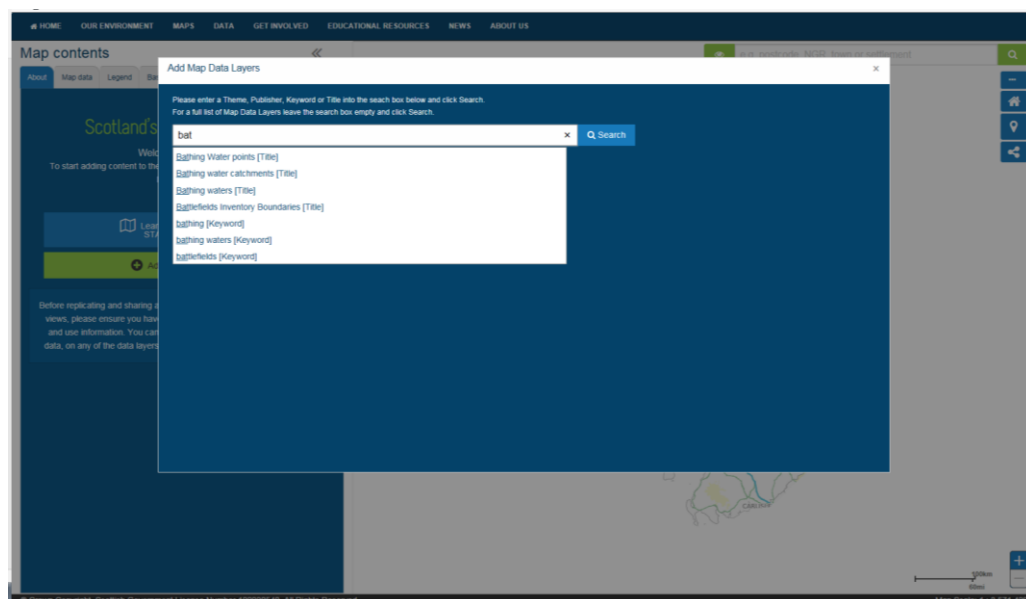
HOME OUR ENVIRONMENT MAPS DATA GET INVOLVED EDUCATIONAL RESOURCES NEWS ABOUT US

Map contents «

About Map data Legend Ba

Scotland's

Welc

To start adding content to the

Lear STA

Ad

Before replicating and sharing a views, please ensure you hav and use information. You car data, on any of the data layers

e.g. postcode, NGR, town or settlement

Add Map Data Layers ×

Please enter a Theme, Publisher, Keyword or Title into the seach box below and click Search.
For a full list of Map Data Layers leave the search box empty and click Search.

bat × Search

Bathing Water points [Title]
Bathing water catchments [Title]
Bathing waters [Title]
Battlefields Inventory Boundaries [Title]
bathing [Keyword]
bathing waters [Keyword]
battlefields [Keyword]

100km
60mi